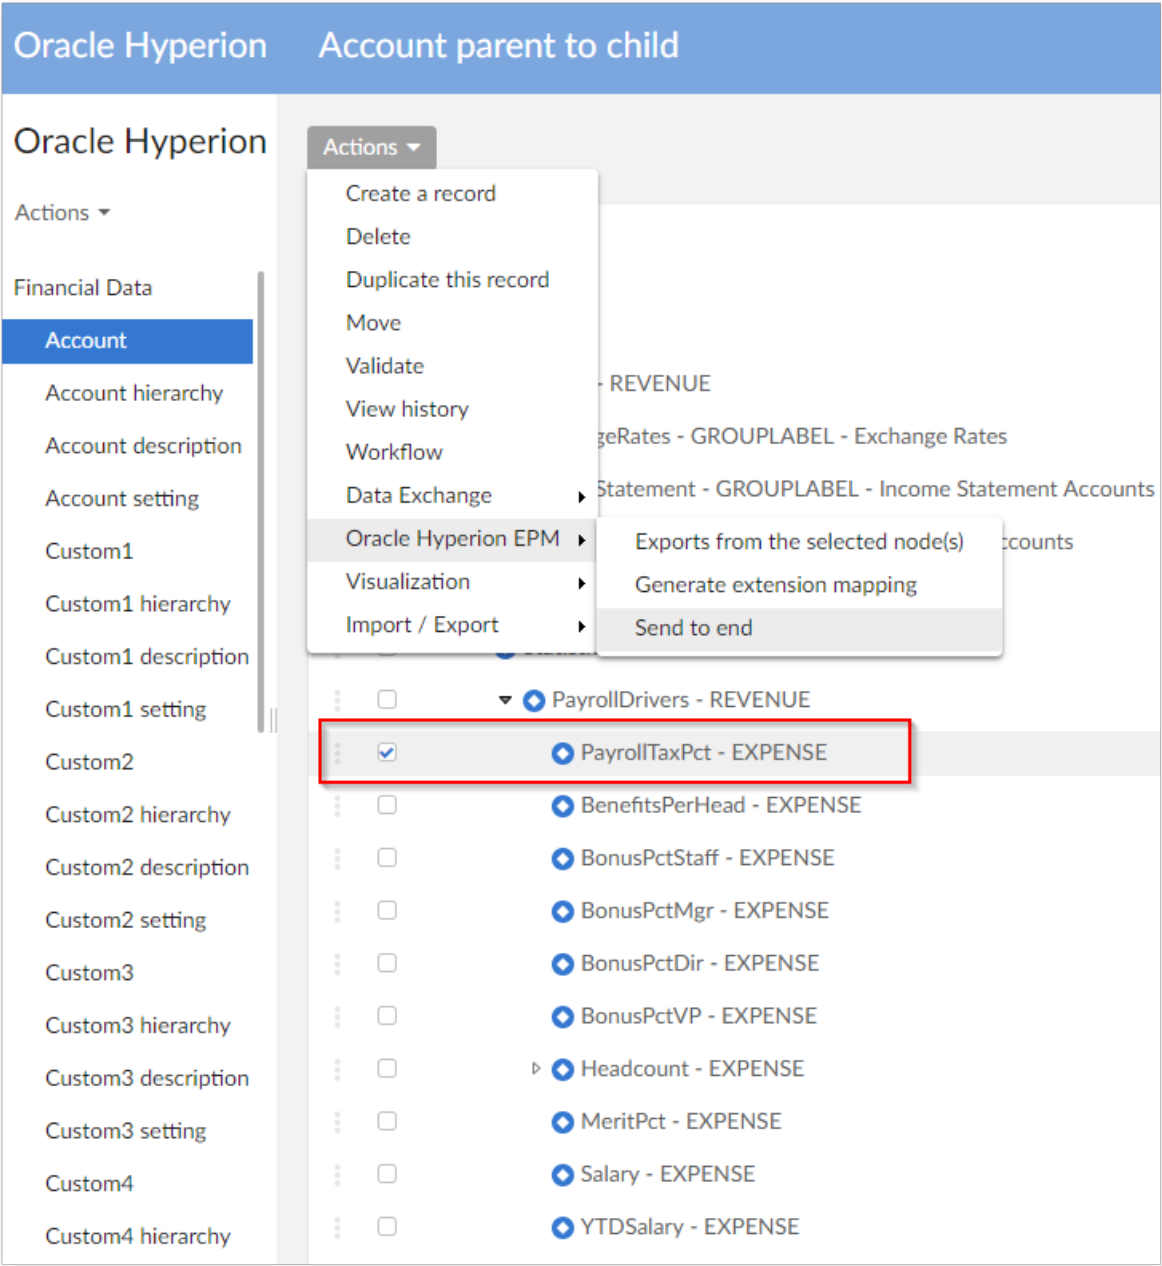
Oracle Hyperion Account parent to child

Oracle Hyperion

Actions

Financial Data
Account
Account hierarchy
Account description
Account setting
Custom1
Custom1 hierarchy
Custom1 description
Custom1 setting
Custom2
Custom2 hierarchy
Custom2 description
Custom2 setting
Custom3
Custom3 hierarchy
Custom3 description
Custom3 setting
Custom4
Custom4 hierarchy

Actions
Create a record
Delete
Duplicate this record
Move
Validate
View history
Workflow
Data Exchange
Oracle Hyperion EPM
Visualization
Import / Export

Exports from the selected node(s)
Generate extension mapping
Send to end

- REVENUE
geRates - GROUPLABEL - Exchange Rates
Statement - GROUPLABEL - Income Statement Accounts
counts

PayrollDrivers - REVENUE
PayrollTaxPct - EXPENSE
BenefitsPerHead - EXPENSE
BonusPctStaff - EXPENSE
BonusPctMgr - EXPENSE
BonusPctDir - EXPENSE
BonusPctVP - EXPENSE
Headcount - EXPENSE
MeritPct - EXPENSE
Salary - EXPENSE
YTDSalary - EXPENSE